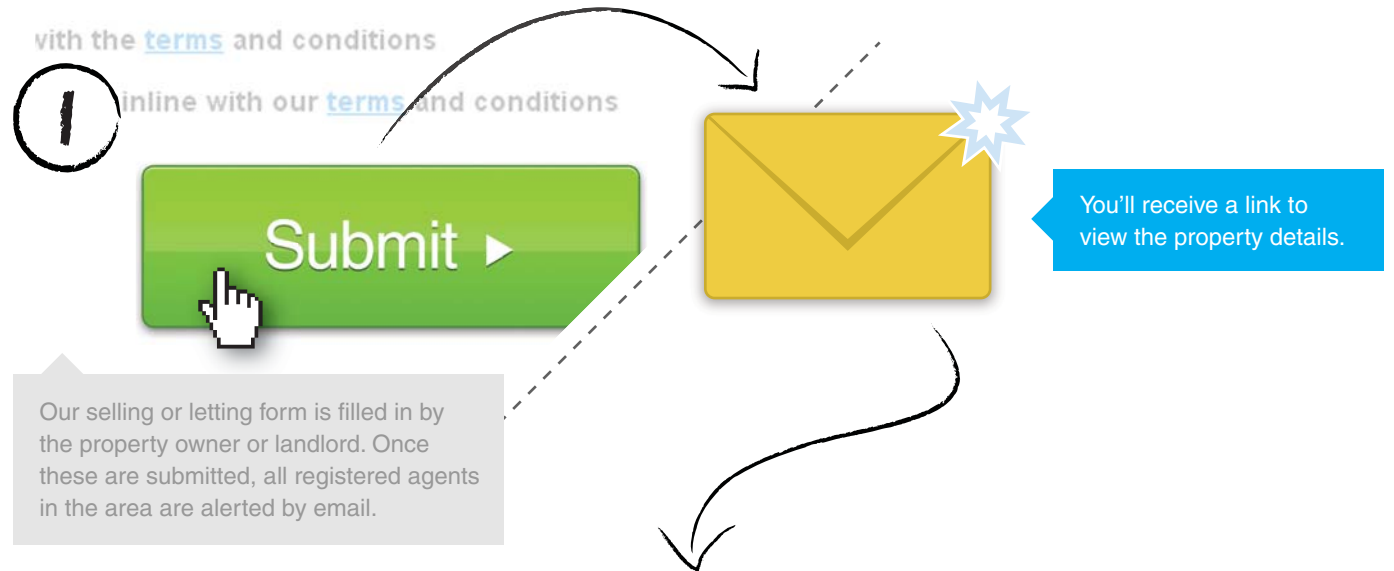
vith the terms and conditions

1

inline with our terms and conditions

Submit ▸

You'll receive a link to view the property details.

Our selling or letting form is filled in by the property owner or landlord. Once these are submitted, all registered agents in the area are alerted by email.